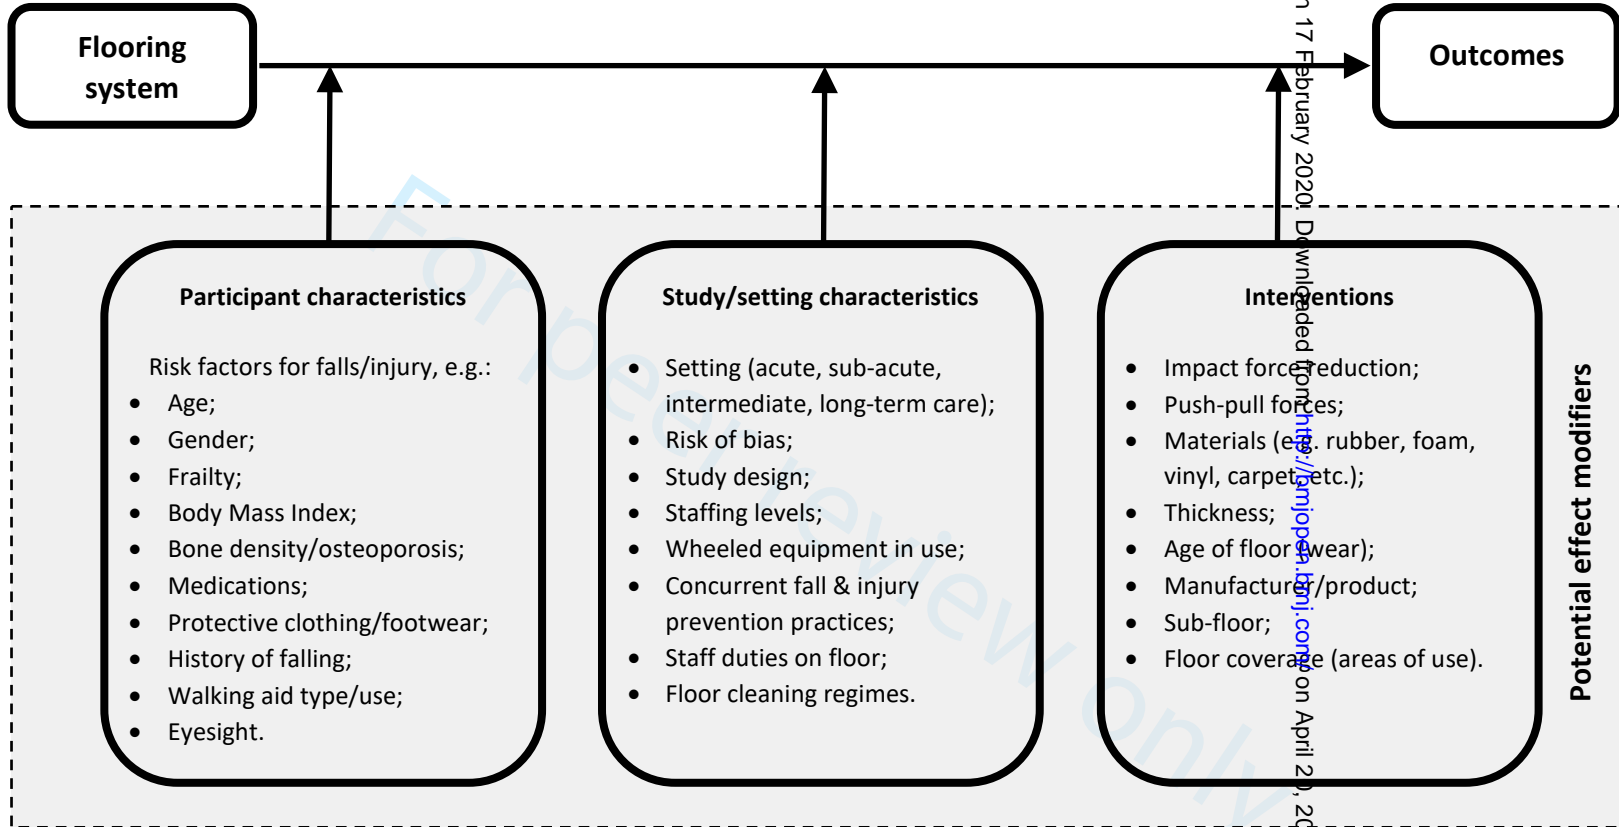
Flooring system

Outcomes

Participant characteristics

Risk factors for falls/injury, e.g.:
- Age;
- Gender;
- Frailty;
- Body Mass Index;
- Bone density/osteoporosis;
- Medications;
- Protective clothing/footwear;
- History of falling;
- Walking aid type/use;
- Eyesight.

Study/setting characteristics

- Setting (acute, sub-acute, intermediate, long-term care);
- Risk of bias;
- Study design;
- Staffing levels;
- Wheeled equipment in use;
- Concurrent fall & injury prevention practices;
- Staff duties on floor;
- Floor cleaning regimes.

Interventions

- Impact force reduction;
- Push-pull forces;
- Materials (e.g. rubber, foam, vinyl, carpet, etc.);
- Thickness;
- Age of floor (wear);
- Manufacturer/product;
- Sub-floor;
- Floor coverage (areas of use).

Potential effect modifiers

For peer review only

n 17 February 2020. Downloaded from http://bmjopen.bmj.com/ on April 2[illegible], 20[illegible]